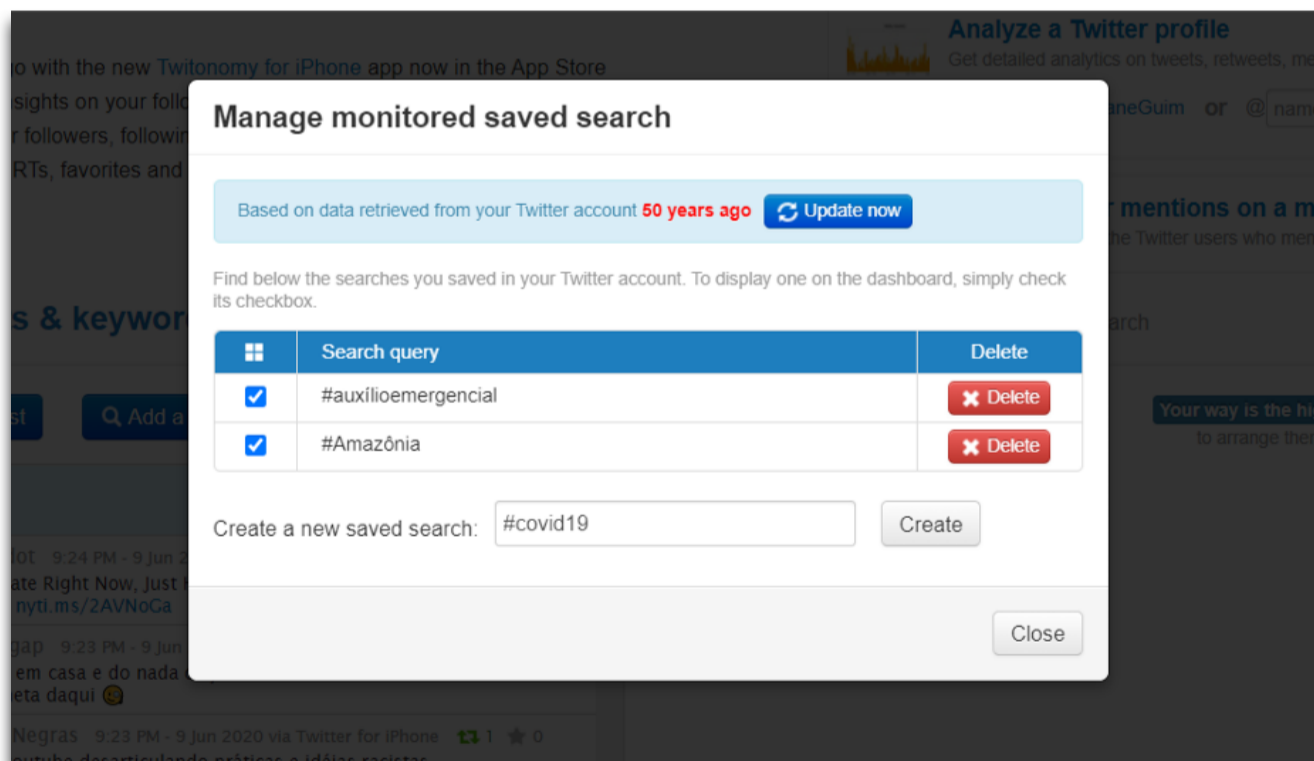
o with the new Twitonomy for iPhone app now in the App Store
sights on your follo
r followers, followin
RTs, favorites and

Analyze a Twitter profile
Get detailed analytics on tweets, retweets, me

aneGuim or @ nam

r mentions on a m
the Twitter users who me

s & keywor

arch

st
Add a

Your way is the hi
to arrange ther

lot 9:24 PM - 9 Jun 2
ate Right Now, Just
nyti.ms/2AVNoGa

gap 9:23 PM - 9 Jun
em casa e do nada
eta daqui 😉

Negras 9:23 PM - 9 Jun 2020 via Twitter for iPhone 1 0

Manage monitored saved search

Based on data retrieved from your Twitter account 50 years ago Update now

Find below the searches you saved in your Twitter account. To display one on the dashboard, simply check its checkbox.

| | Search query | Delete |
|---|---|---|
| ☑ | #auxílioemergencial | Delete |
| ☑ | #Amazônia | Delete |

Create a new saved search: #covid19 Create

Close